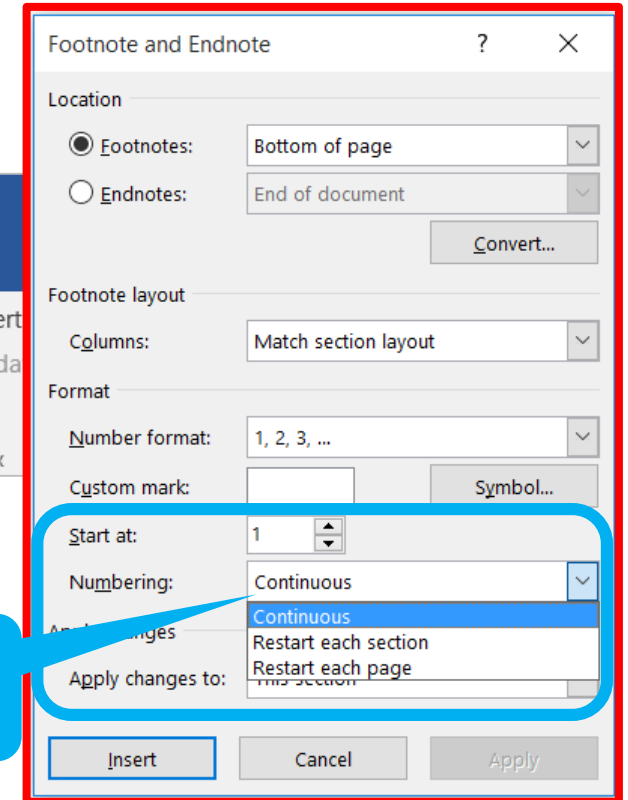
Footnote and Endnote ? ×

Location

Footnotes: Bottom of page

Endnotes: End of document

Convert...

Footnote layout

Columns: Match section layout

Format

Number format: 1, 2, 3, ...

Custom mark:

Symbol...

Start at: 1

Numbering: Continuous

Continuous
Restart each section
Restart each page

Apply changes

Apply changes to: This section

Insert Cancel Apply